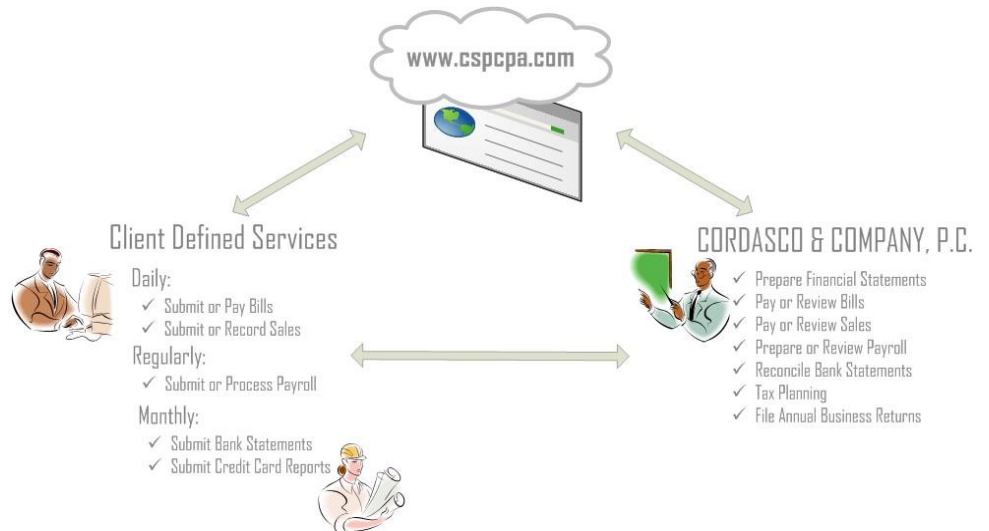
www.cspcpa.com

Client Defined Services

Daily:
✓ Submit or Pay Bills
✓ Submit or Record Sales

Regularly:
✓ Submit or Process Payroll

Monthly:
✓ Submit Bank Statements
✓ Submit Credit Card Reports

CORDASCO & COMPANY, P.C.

✓ Prepare Financial Statements
✓ Pay or Review Bills
✓ Pay or Review Sales
✓ Prepare or Review Payroll
✓ Reconcile Bank Statements
✓ Tax Planning
✓ File Annual Business Returns